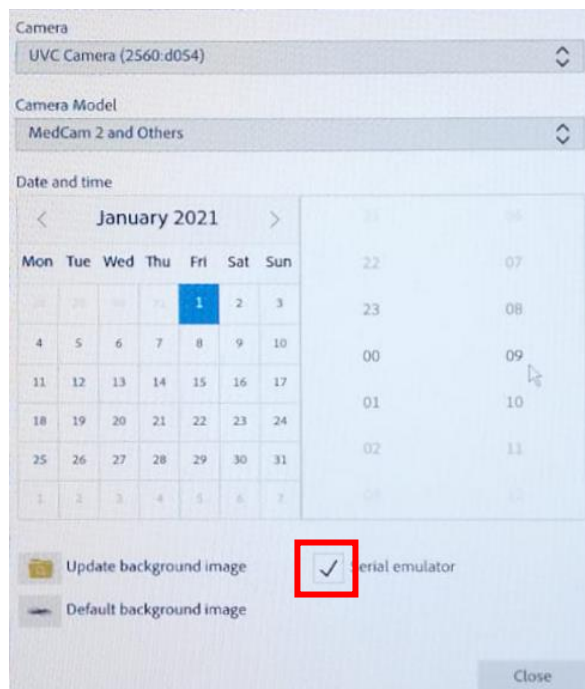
Camera

UVC Camera (2560:d054)

Camera Model

MedCam 2 and Others

Date and time

January 2021

| Mon | Tue | Wed | Thu | Fri | Sat | Sun |
|---|---|---|---|---|---|---|
| 28 | 29 | 30 | 31 | 1 | 2 | 3 |
| 4 | 5 | 6 | 7 | 8 | 9 | 10 |
| 11 | 12 | 13 | 14 | 15 | 16 | 17 |
| 18 | 19 | 20 | 21 | 22 | 23 | 24 |
| 25 | 26 | 27 | 28 | 29 | 30 | 31 |
| 1 | 2 | 3 | 4 | 5 | 6 | 7 |

| | |
|---|---|
| 21 | 06 |
| 22 | 07 |
| 23 | 08 |
| 00 | 09 |
| 01 | 10 |
| 02 | 11 |
| 03 | 12 |

Update background image

Default background image

✓ erial emulator

Close